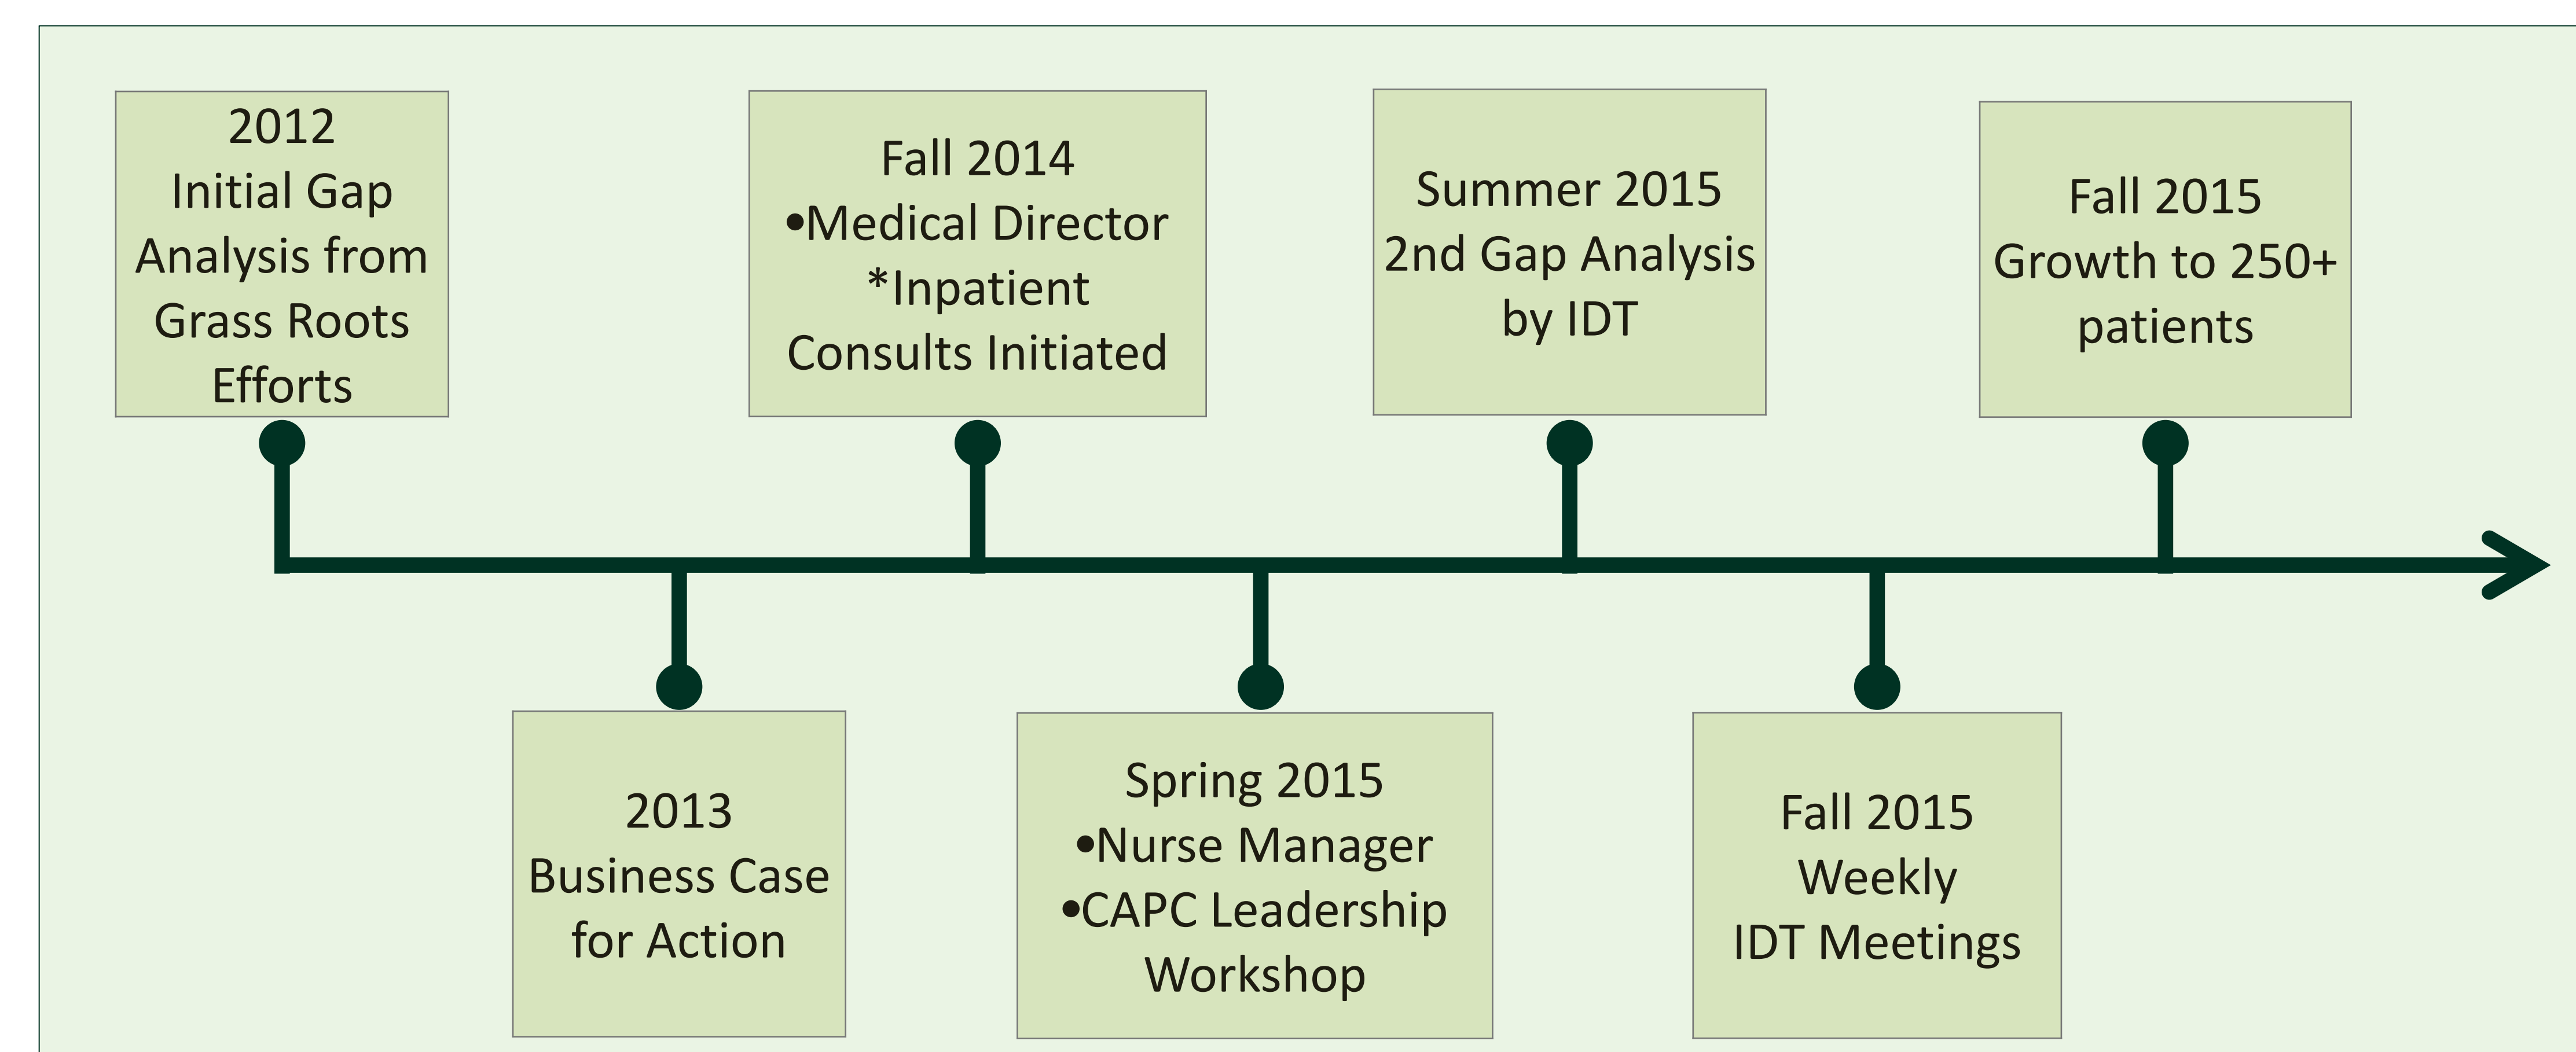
2012
Initial Gap Analysis from Grass Roots Efforts

2013
Business Case for Action

Fall 2014
•Medical Director
*Inpatient Consults Initiated

Spring 2015
•Nurse Manager
•CAPC Leadership Workshop

Summer 2015
2nd Gap Analysis by IDT

Fall 2015
Weekly IDT Meetings

Fall 2015
Growth to 250+ patients